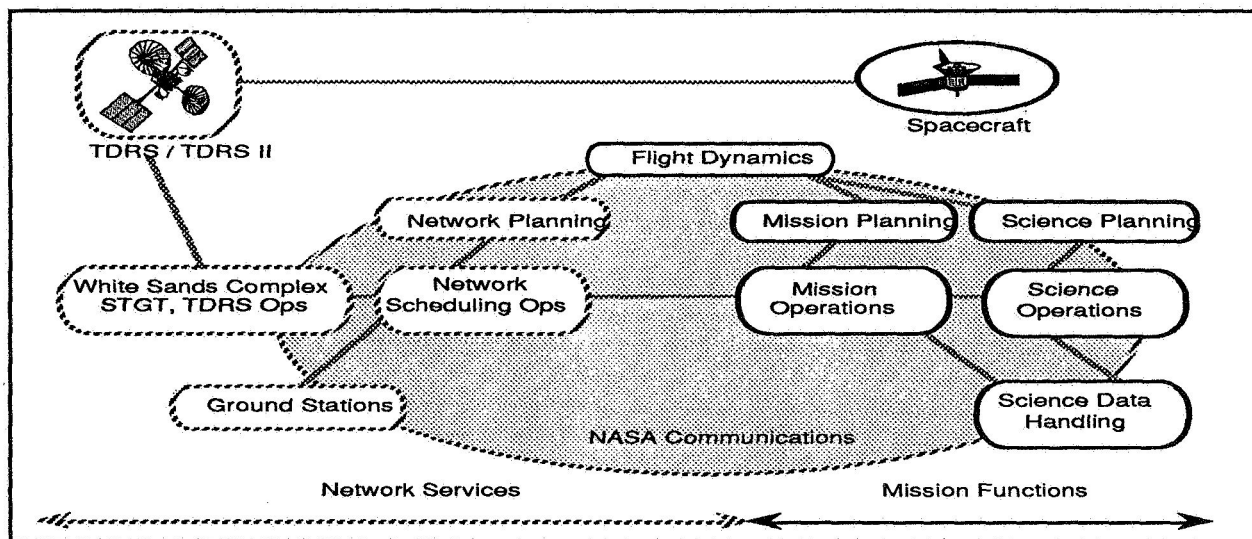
TDRS / TDRS II

Spacecraft

Flight Dynamics

Network Planning

Mission Planning

Science Planning

White Sands Complex STGT, TDRS Ops

Network Scheduling Ops

Mission Operations

Science Operations

Ground Stations

Science Data Handling

NASA Communications

Network Services

Mission Functions